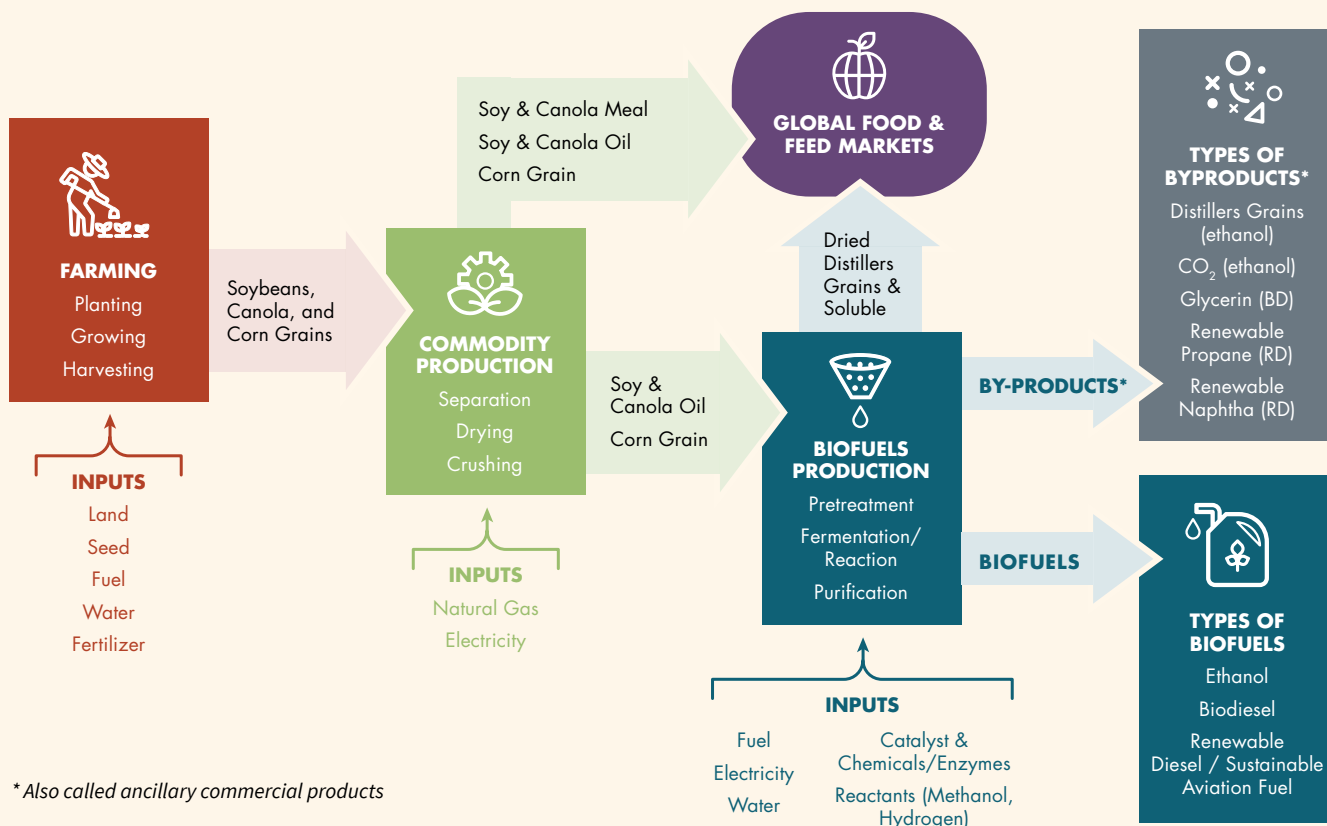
FARMING
Planting
Growing
Harvesting

INPUTS
Land
Seed
Fuel
Water
Fertilizer

Soybeans, Canola, and Corn Grains

Soy & Canola Meal
Soy & Canola Oil
Corn Grain

GLOBAL FOOD & FEED MARKETS

COMMODITY PRODUCTION
Separation
Drying
Crushing

INPUTS
Natural Gas
Electricity

Soy & Canola Oil
Corn Grain

Dried Distillers Grains & Soluble

BIOFUELS PRODUCTION
Pretreatment
Fermentation/ Reaction
Purification

INPUTS
Fuel
Electricity
Water
Catalyst & Chemicals/Enzymes
Reactants (Methanol, Hydrogen)

BY-PRODUCTS*

BIOFUELS

TYPES OF BYPRODUCTS*
Distillers Grains (ethanol)
$CO_2$ (ethanol)
Glycerin (BD)
Renewable Propane (RD)
Renewable Naphtha (RD)

TYPES OF BIOFUELS
Ethanol
Biodiesel
Renewable Diesel / Sustainable Aviation Fuel

* Also called ancillary commercial products